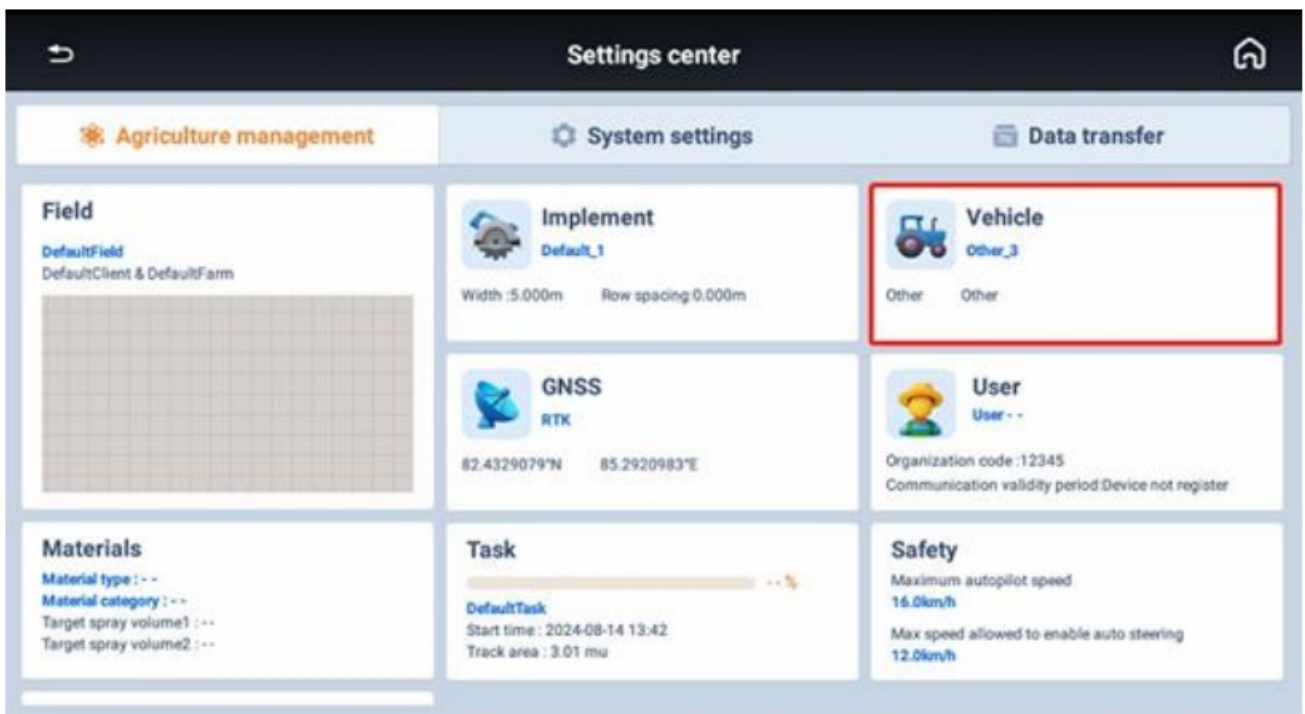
Settings center

Agriculture management

System settings

Data transfer

Field
DefaultField
DefaultClient & DefaultFarm

Implement
Default_1
Width :5.000m Row spacing:0.000m

Vehicle
Other_3
Other Other

GNSS
RTK
82.4329079°N 85.2920983°E

User
User - -
Organization code :12345
Communication validity period:Device not register

Materials
Material type : - -
Material category : - -
Target spray volume1 : - -
Target spray volume2 : - -

Task
- - %
DefaultTask
Start time : 2024-08-14 13:42
Track area : 3.01 mu

Safety
Maximum autopilot speed
16.0km/h
Max speed allowed to enable auto steering
12.0km/h